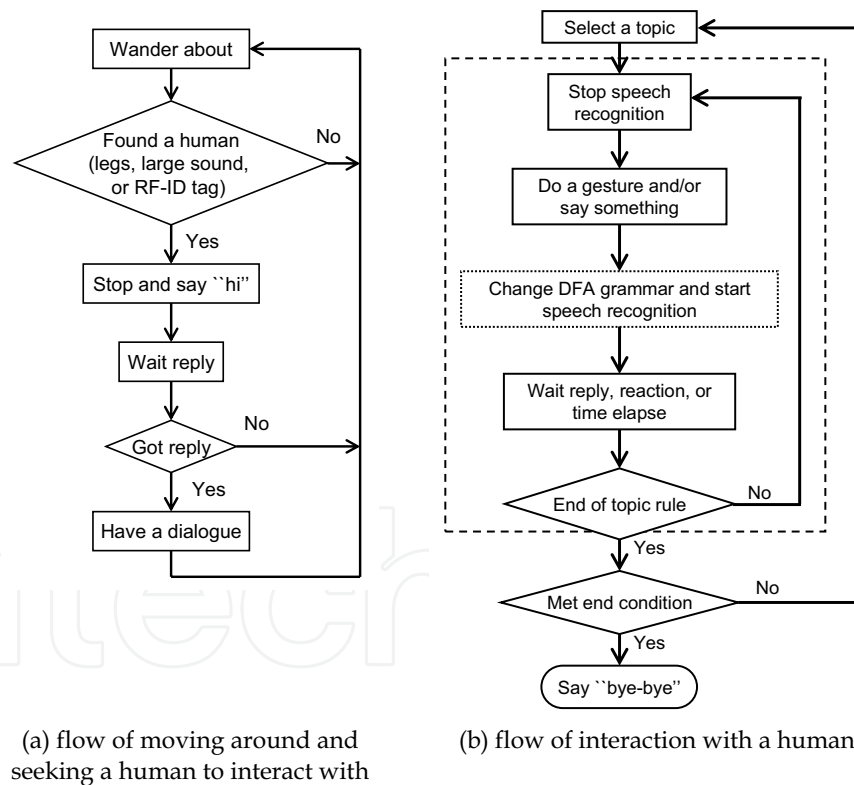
Wander about

Found a human (legs, large sound, or RF-ID tag)

No

Yes

Stop and say ``hi''

Wait reply

No

Got reply

Yes

Have a dialogue

Select a topic

Stop speech recognition

Do a gesture and/or say something

Change DFA grammar and start speech recognition

Wait reply, reaction, or time elapse

End of topic rule

No

Yes

Met end condition

No

Yes

Say ``bye-bye''

(a) flow of moving around and seeking a human to interact with

(b) flow of interaction with a human